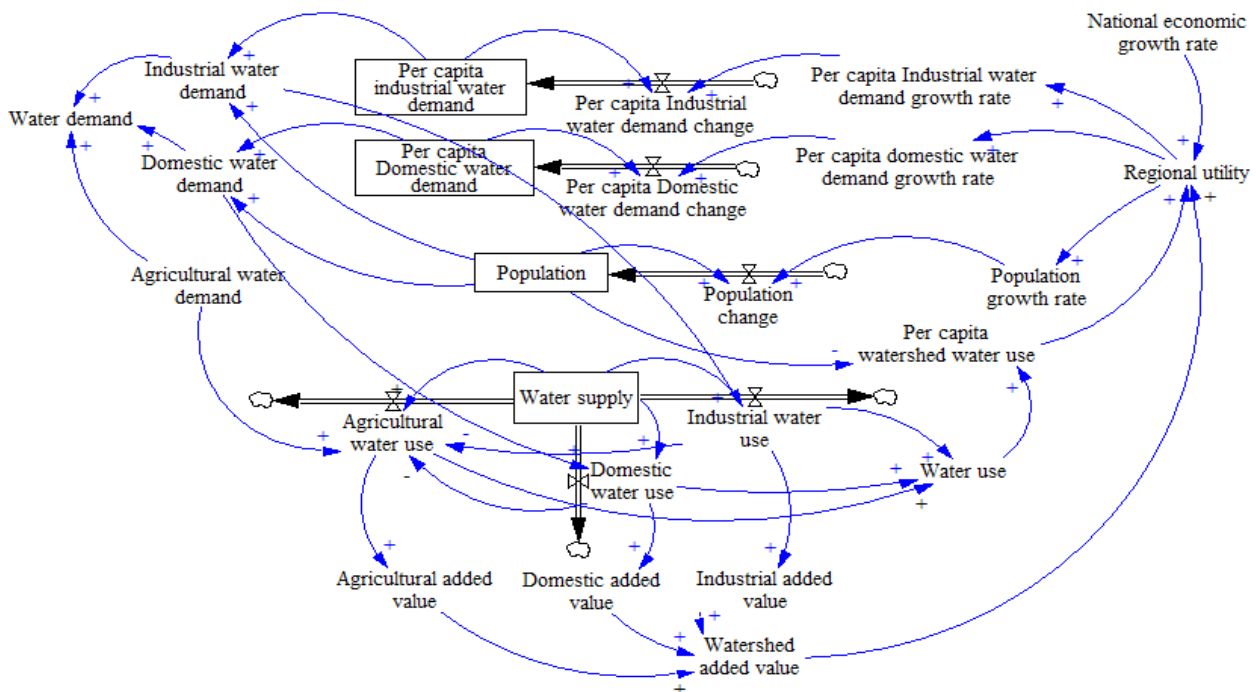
National economic growth rate

Industrial water demand

Per capita industrial water demand

Per capita Industrial water demand growth rate

Water demand

Per capita Industrial water demand change

Domestic water demand

Per capita Domestic water demand

Per capita domestic water demand growth rate

Regional utility

Per capita Domestic water demand change

Agricultural water demand

Population

Population change

Population growth rate

Per capita watershed water use

Water supply

Agricultural water use

Industrial water use

Domestic water use

Water use

Agricultural added value

Domestic added value

Industrial added value

Watershed added value

+ + + + + + + + + + + + + + + + + + + + + + + + + + + + + + + + + + - - - -